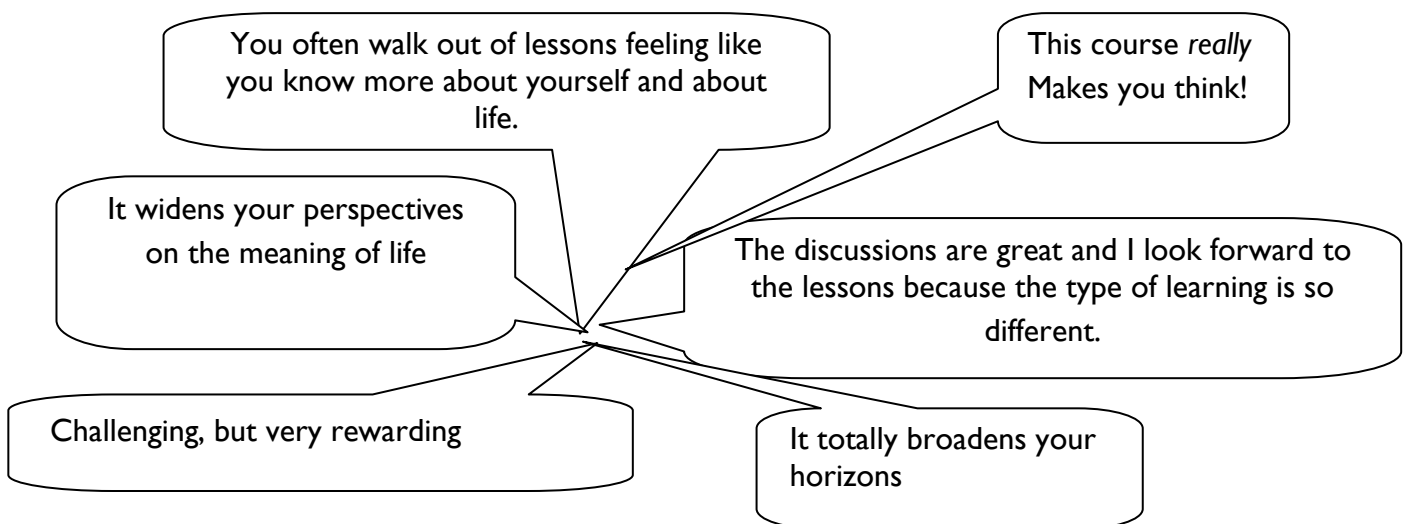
You often walk out of lessons feeling like you know more about yourself and about life.

This course *really* Makes you think!

It widens your perspectives on the meaning of life

The discussions are great and I look forward to the lessons because the type of learning is so different.

Challenging, but very rewarding

It totally broadens your horizons